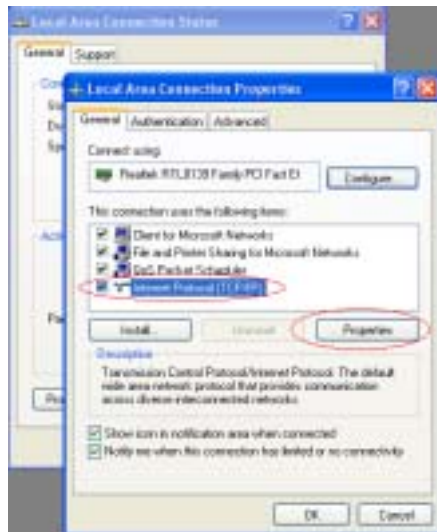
Local Area Connection Status

General Support

Local Area Connection Properties

General Authentication Advanced

Connect using:

Realtek RTL8139 Family PCI Fast Et

Configure

This connection uses the following items:

Client for Microsoft Networks

File and Printer Sharing for Microsoft Networks

QoS Packet Scheduler

Internet Protocol (TCP/IP)

Install...

Uninstall

Properties

Description

Transmission Control Protocol/Internet Protocol. The default wide area network protocol that provides communication across diverse interconnected networks.

Show icon in notification area when connected

Notify me when this connection has limited or no connectivity

OK

Cancel